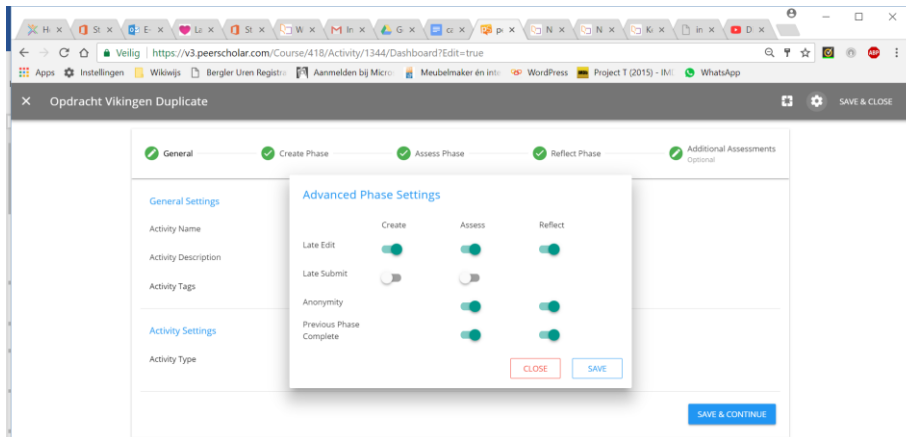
Hi × St × E × Le × St × W × In × G × cc × pe × N × N × Ki × in × D ×

Veilig https://v3.peerscholar.com/Course/418/Activity/1344/Dashboard?Edit=true

Apps Instellingen Wikiwijs Bergler Uren Registra Aanmelden bij Micro Meubelmaker én inte WordPress Project T (2015) - IMI WhatsApp

Opdracht Vikingen Duplicate

SAVE & CLOSE

General Create Phase Assess Phase Reflect Phase Additional Assessments Optional

General Settings

Activity Name

Activity Description

Activity Tags

Activity Settings

Activity Type

Advanced Phase Settings

| | Create | Assess | Reflect |
|---|---|---|---|
| Late Edit | | | |
| Late Submit | | | |
| Anonymity | | | |
| Previous Phase Complete | | | |

CLOSE SAVE

SAVE & CONTINUE